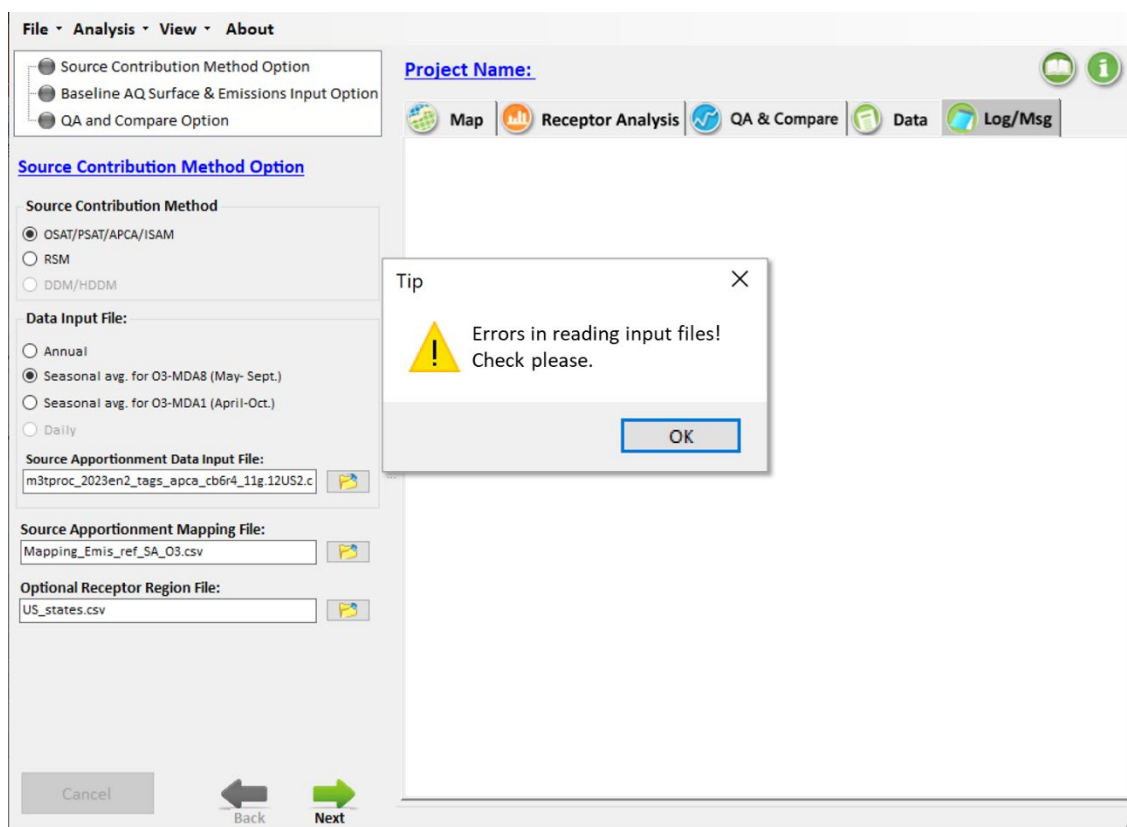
File ▾ Analysis ▾ View ▾ About

Source Contribution Method Option
Baseline AQ Surface & Emissions Input Option
QA and Compare Option

Project Name:

Map | Receptor Analysis | QA & Compare | Data | Log/Msg

Source Contribution Method Option

Source Contribution Method
OSAT/PSAT/APCA/ISAM
RSM
DDM/HDDM

Data Input File:
Annual
Seasonal avg. for O3-MDA8 (May- Sept.)
Seasonal avg. for O3-MDA1 (April-Oct.)
Daily

Source Apportionment Data Input File:
m3tproc_2023en2_tags_apca_cb6r4_11g.12US2.c

Source Apportionment Mapping File:
Mapping_Emis_ref_SA_O3.csv

Optional Receptor Region File:
US_states.csv

Tip
Errors in reading input files!
Check please.
OK

Cancel
Back
Next